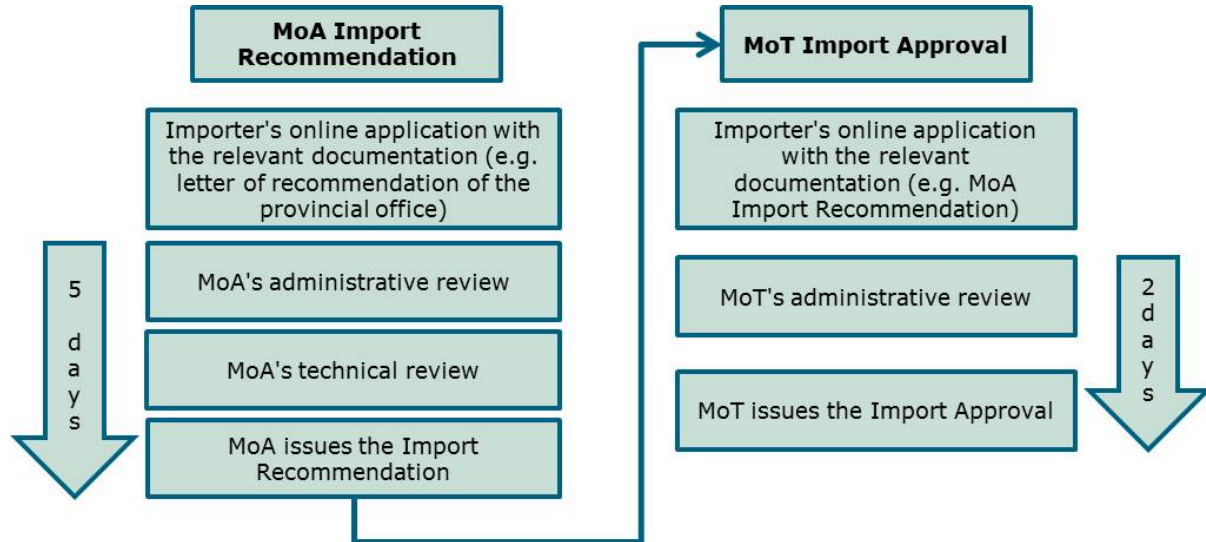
MoA Import Recommendation

Importer's online application with the relevant documentation (e.g. letter of recommendation of the provincial office)

5 days

MoA's administrative review

MoA's technical review

MoA issues the Import Recommendation

MoT Import Approval

Importer's online application with the relevant documentation (e.g. MoA Import Recommendation)

MoT's administrative review

2 days

MoT issues the Import Approval